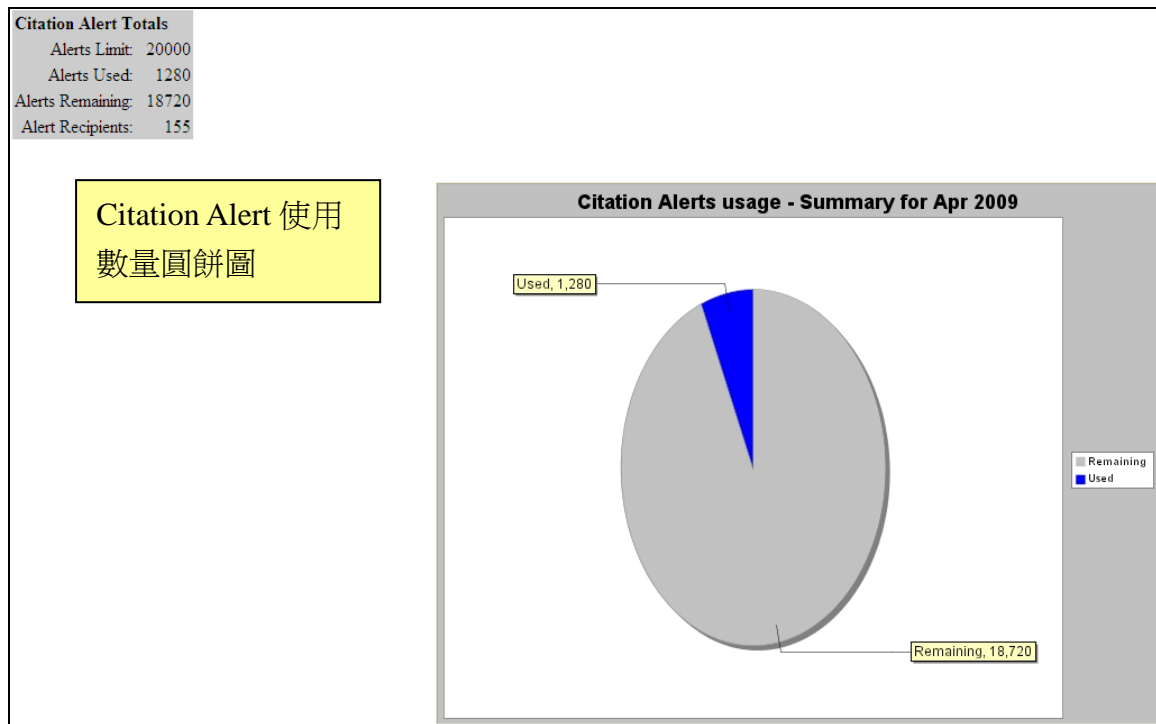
| Citation Alert Totals | |
|---|---|
| Alerts Limit: | 20000 |
| Alerts Used: | 1280 |
| Alerts Remaining: | 18720 |
| Alert Recipients: | 155 |

Citation Alert 使用數量圓餅圖

Citation Alerts usage - Summary for Apr 2009

Used, 1,280

Remaining, 18,720

Remaining
Used